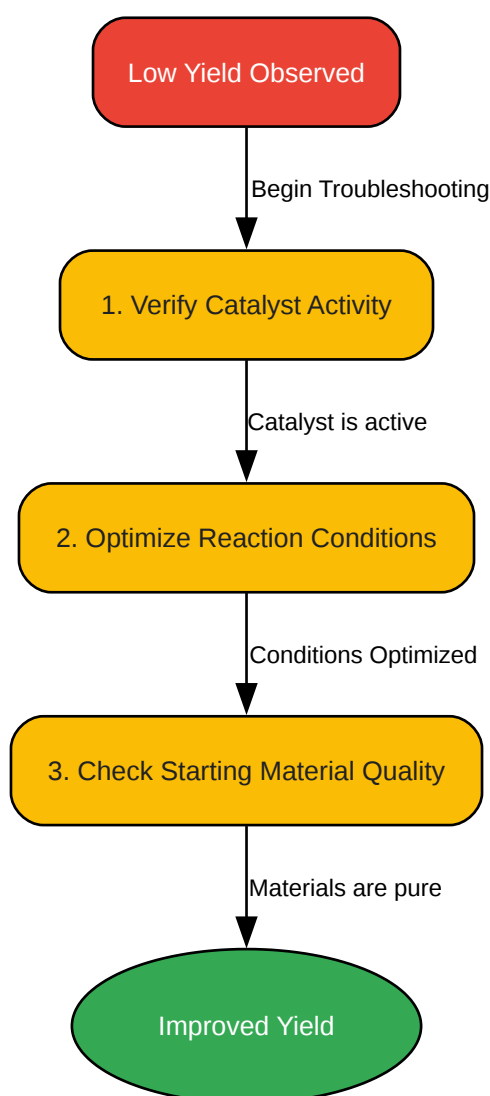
Low Yield Observed

Begin Troubleshooting

1. Verify Catalyst Activity

Catalyst is active

2. Optimize Reaction Conditions

Conditions Optimized

3. Check Starting Material Quality

Materials are pure

Improved Yield